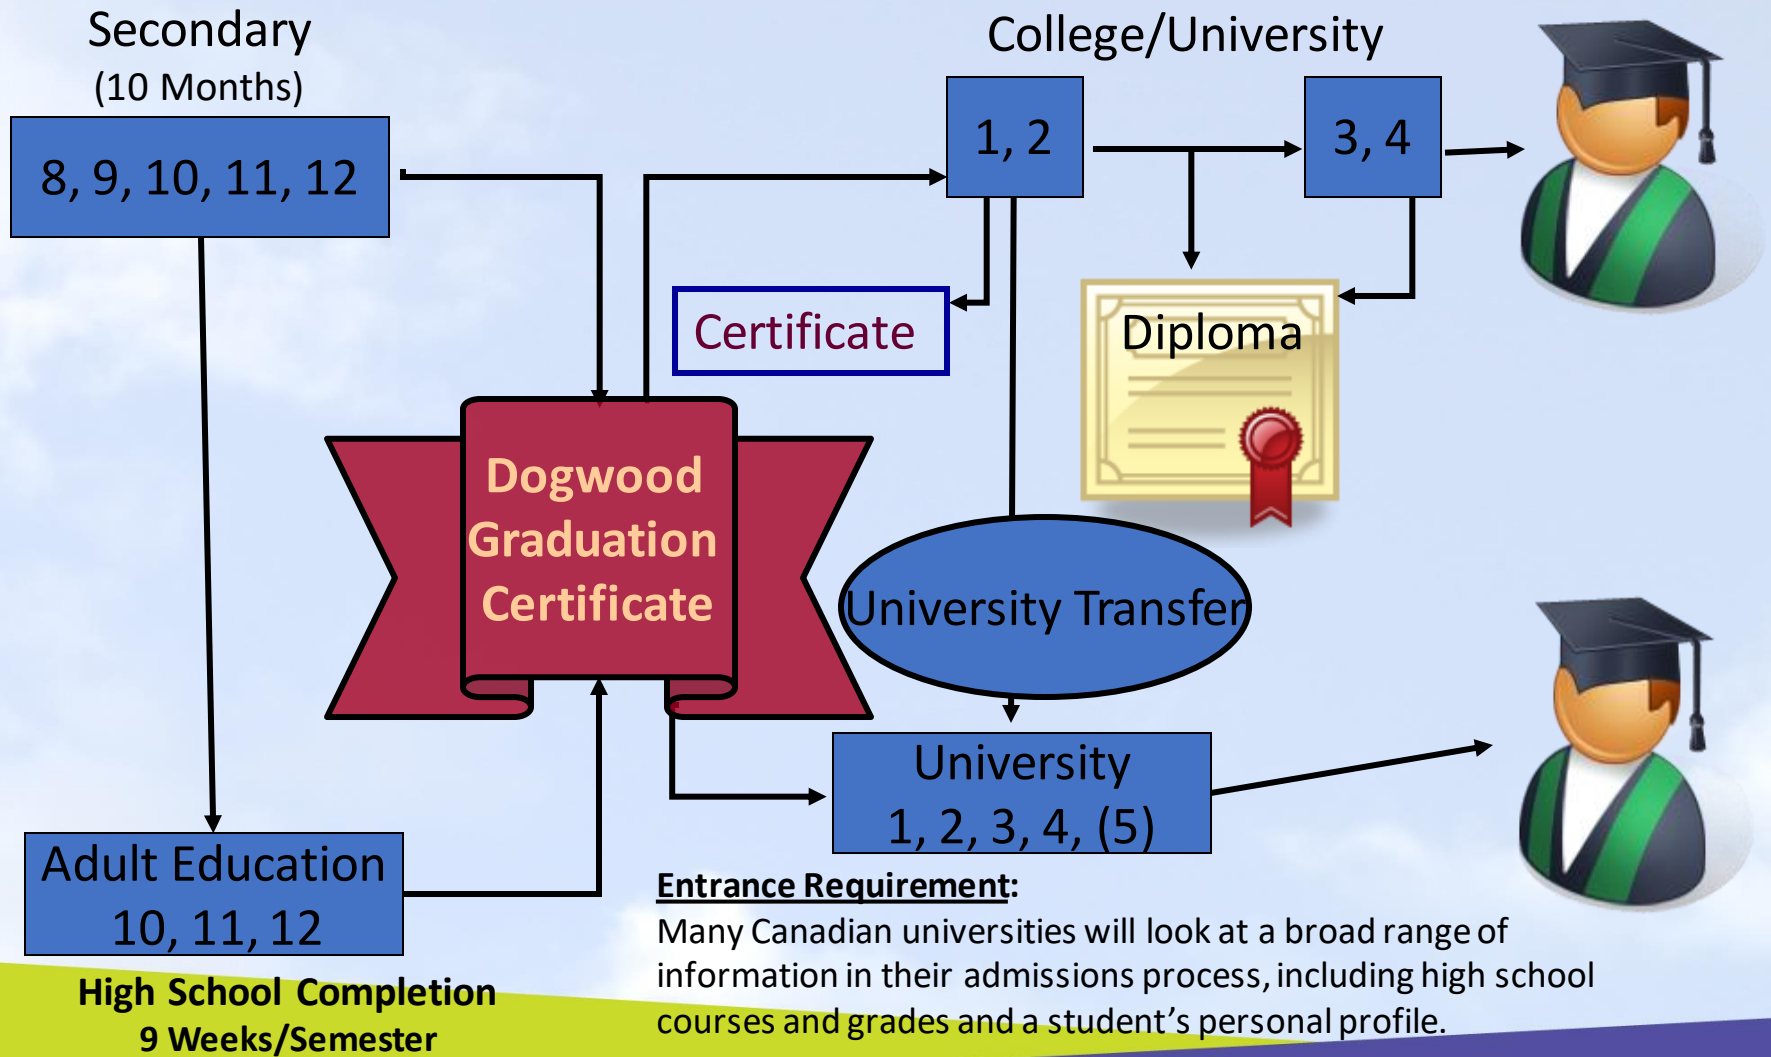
Secondary
(10 Months)

8, 9, 10, 11, 12

College/University

1, 2

3, 4

Certificate

Diploma

Dogwood Graduation Certificate

University Transfer

University
1, 2, 3, 4, (5)

Adult Education
10, 11, 12

High School Completion
9 Weeks/Semester

Entrance Requirement:
Many Canadian universities will look at a broad range of information in their admissions process, including high school courses and grades and a student's personal profile.